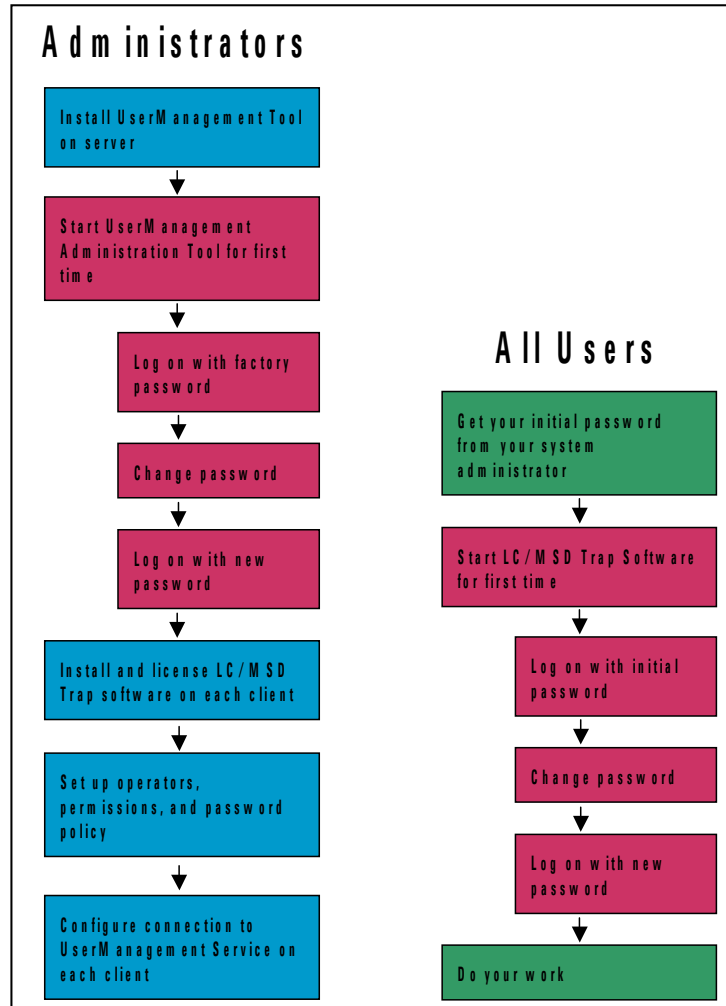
Administrators

Install UserManagement Tool on server

Start UserManagement Administration Tool for first time

Log on with factory password

Change password

Log on with new password

Install and license LC/MSD Trap software on each client

Set up operators, permissions, and password policy

Configure connection to UserManagement Service on each client

All Users

Get your initial password from your system administrator

Start LC/MSD Trap Software for first time

Log on with initial password

Change password

Log on with new password

Do your work